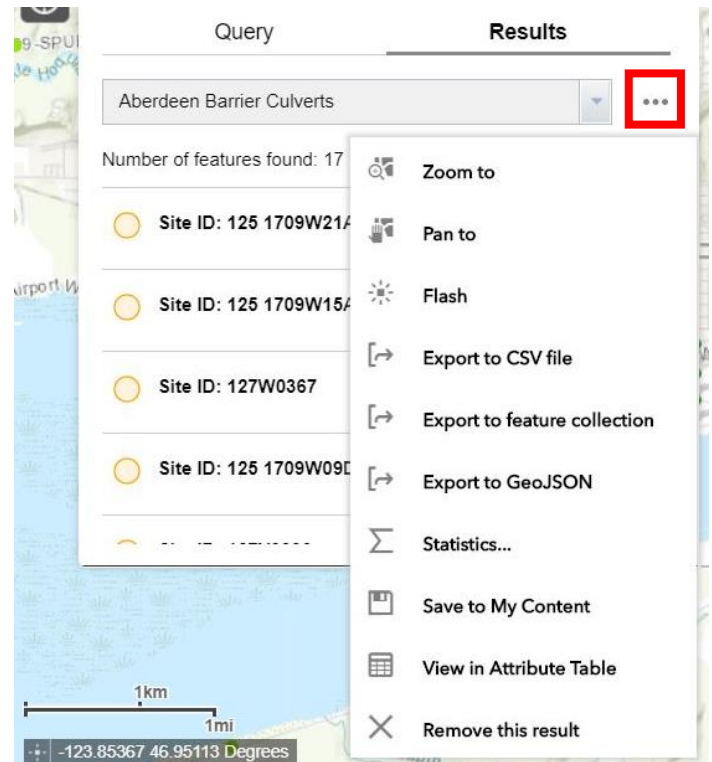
9-SPU

Query

Results

Aberdeen Barrier Culverts

Number of features found: 17

Site ID: 125 1709W21A

Site ID: 125 1709W15A

Site ID: 127W0367

Site ID: 125 1709W09D

Zoom to

Pan to

Flash

Export to CSV file

Export to feature collection

Export to GeoJSON

Statistics...

Save to My Content

View in Attribute Table

Remove this result

irport W

1km

1mi

-123.85367 46.95113 Degrees